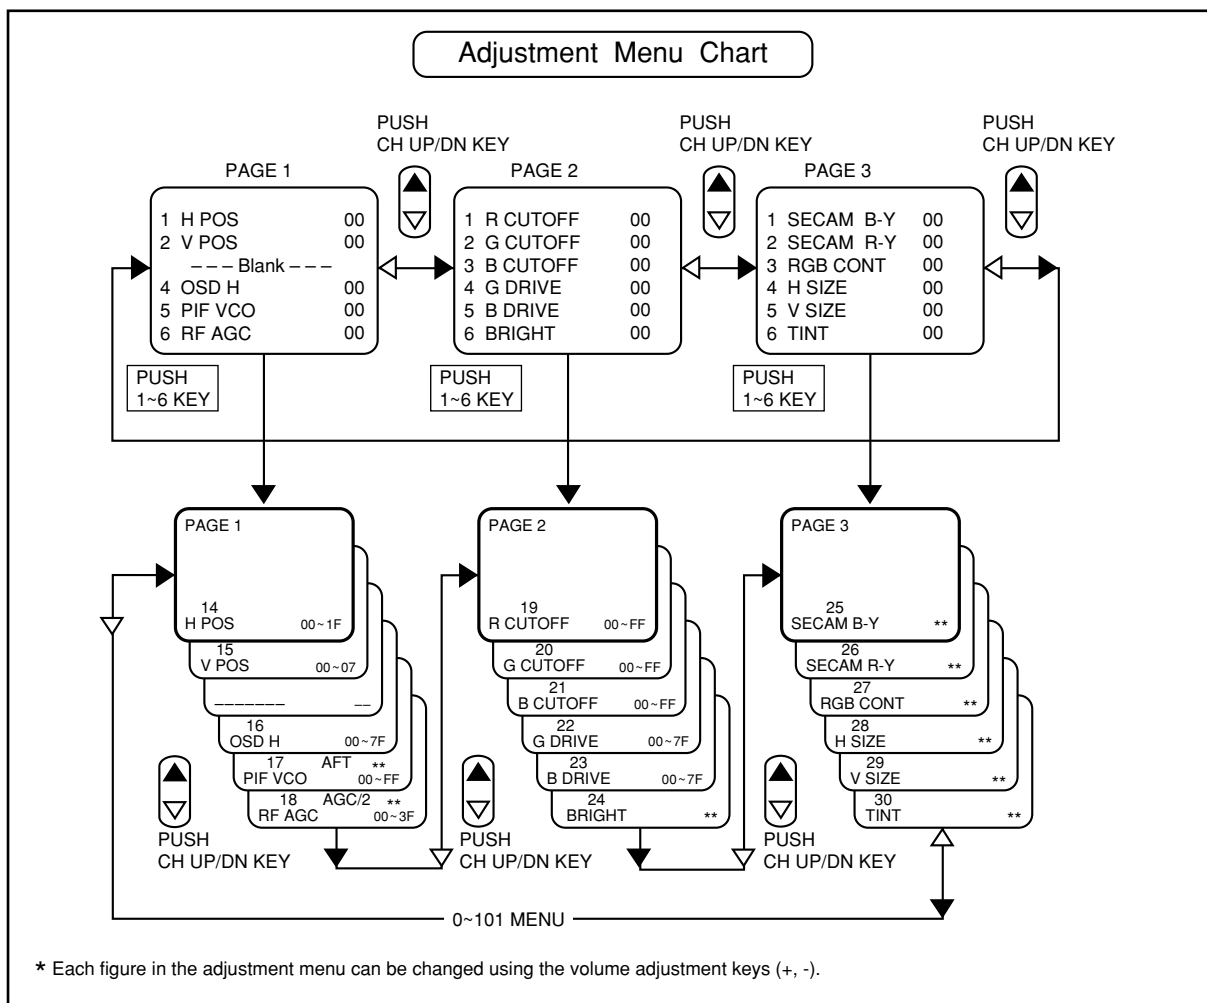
Adjustment Menu Chart

PUSH
CH UP/DN KEY

PUSH
CH UP/DN KEY

PUSH
CH UP/DN KEY

PAGE 1
1 H POS 00
2 V POS 00
– – – Blank – – –
4 OSD H 00
5 PIF VCO 00
6 RF AGC 00

PAGE 2
1 R CUTOFF 00
2 G CUTOFF 00
3 B CUTOFF 00
4 G DRIVE 00
5 B DRIVE 00
6 BRIGHT 00

PAGE 3
1 SECAM B-Y 00
2 SECAM R-Y 00
3 RGB CONT 00
4 H SIZE 00
5 V SIZE 00
6 TINT 00

PUSH
1~6 KEY

PUSH
1~6 KEY

PUSH
1~6 KEY

PAGE 1
14
H POS 00~1F
15
V POS 00~07
––––––– ––
16
OSD H 00~7F
17 AFT **
PIF VCO 00~FF
18 AGC/2 **
RF AGC 00~3F

PAGE 2
19
R CUTOFF 00~FF
20
G CUTOFF 00~FF
21
B CUTOFF 00~FF
22
G DRIVE 00~7F
23
B DRIVE 00~7F
24
BRIGHT **

PAGE 3
25
SECAM B-Y **
26
SECAM R-Y **
27
RGB CONT **
28
H SIZE **
29
V SIZE **
30
TINT **

PUSH
CH UP/DN KEY

PUSH
CH UP/DN KEY

PUSH
CH UP/DN KEY

0~101 MENU

* Each figure in the adjustment menu can be changed using the volume adjustment keys (+, -).